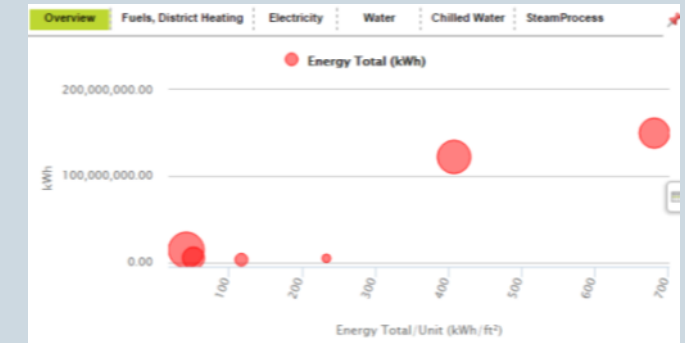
Overview | Fuels, District Heating | Electricity | Water | Chilled Water | SteamProcess

Energy Total (kWh)

200,000,000.00
100,000,000.00
0.00

kWh

100
200
300
400
500
600
700

Energy Total/Unit (kWh/ft²)